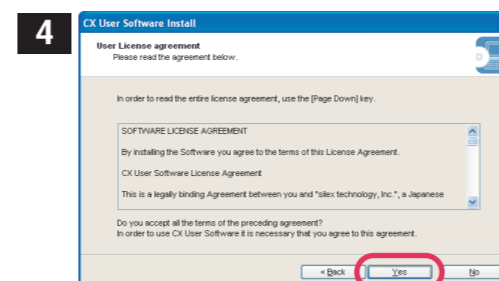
4

CX User Software Install

User License agreement
Please read the agreement below.

In order to read the entire license agreement, use the [Page Down] key.

SOFTWARE LICENSE AGREEMENT

By installing the Software you agree to the terms of this License Agreement.

CX User Software License Agreement

This is a legally binding Agreement between you and "silex technology, Inc.", a Japanese

Do you accept all the terms of the preceding agreement?
In order to use CX User Software it is necessary that you agree to this agreement.

< Back
Yes
No